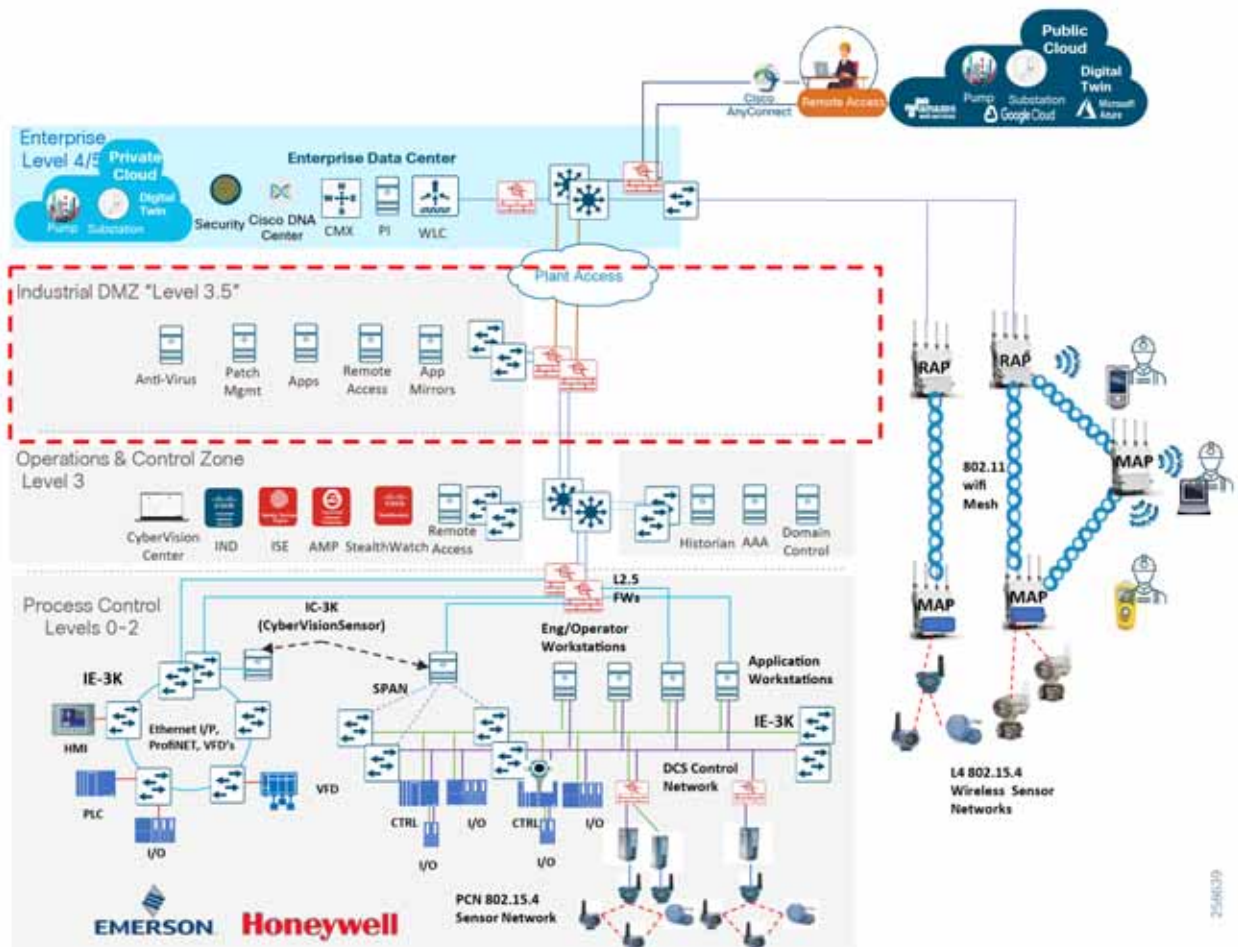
Public Cloud

Pump Substation

Google Cloud

Digital Twin

Microsoft Azure

Cisco AnyConnect

Remote Access

Enterprise Level 4/5

Private Cloud

Pump Substation

Digital Twin

Enterprise Data Center

Security

Cisco DNA Center

CMX

PI

WLC

Plant Access

Industrial DMZ "Level 3.5"

Anti-Virus

Patch Mgmt

Apps

Remote Access

App Mirrors

Operations & Control Zone Level 3

CyberVision Center

IND

ISE

AMP

StealthWatch

Remote Access

Historian

AAA

Domain Control

RAP

RAP

802.11 wifi Mesh

MAP

MAP

MAP

Process Control Levels 0-2

L2.5 FWs

IC-3K (CyberVisionSensor)

IE-3K

HMI

Ethernet I/P, ProfiNET, VFD's

PLC

VFD

I/O

SPAN

Eng/Operator Workstations

Application Workstations

IE-3K

DCS Control Network

CTRL

I/O

CTRL

I/O

I/O

I/O

L4 802.15.4 Wireless Sensor Networks

PCN 802.15.4 Sensor Network

EMERSON

Honeywell

256039